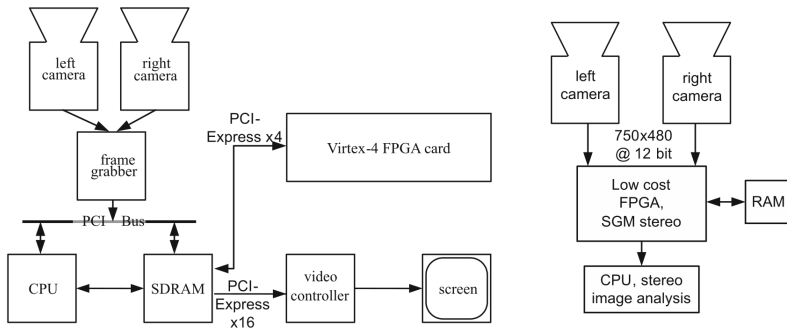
left camera

right camera

frame grabber

PCI Bus

CPU

SDRAM

PCI-Express x4

Virtex-4 FPGA card

PCI-Express x16

video controller

screen

left camera

right camera

750x480 @ 12 bit

Low cost FPGA, SGM stereo

RAM

CPU, stereo image analysis